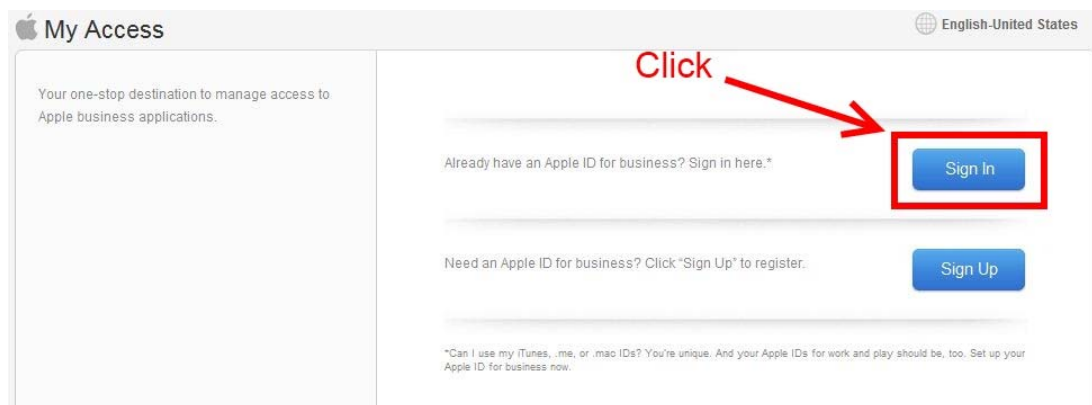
My Access

English-United States

Your one-stop destination to manage access to Apple business applications.

Click

Already have an Apple ID for business? Sign in here.*

Sign In

Need an Apple ID for business? Click "Sign Up" to register.

Sign Up

*Can I use my iTunes, .me, or .mac IDs? You're unique. And your Apple IDs for work and play should be, too. Set up your Apple ID for business now.